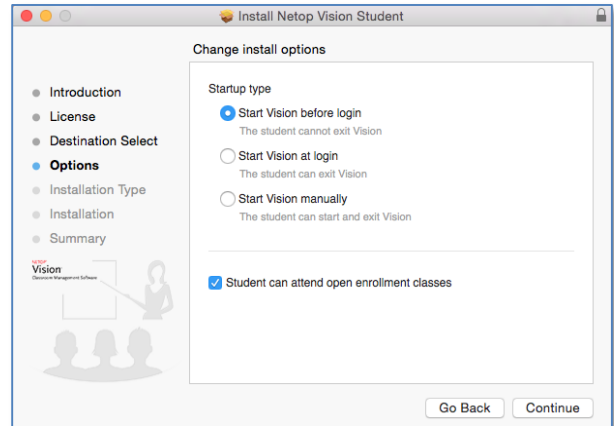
Install Netop Vision Student

Change install options

Introduction
License
Destination Select
Options
Installation Type
Installation
Summary

NETOP
Vision
Classroom Management Software

Startup type

Start Vision before login
The student cannot exit Vision

Start Vision at login
The student can exit Vision

Start Vision manually
The student can start and exit Vision

Student can attend open enrollment classes

Go Back
Continue